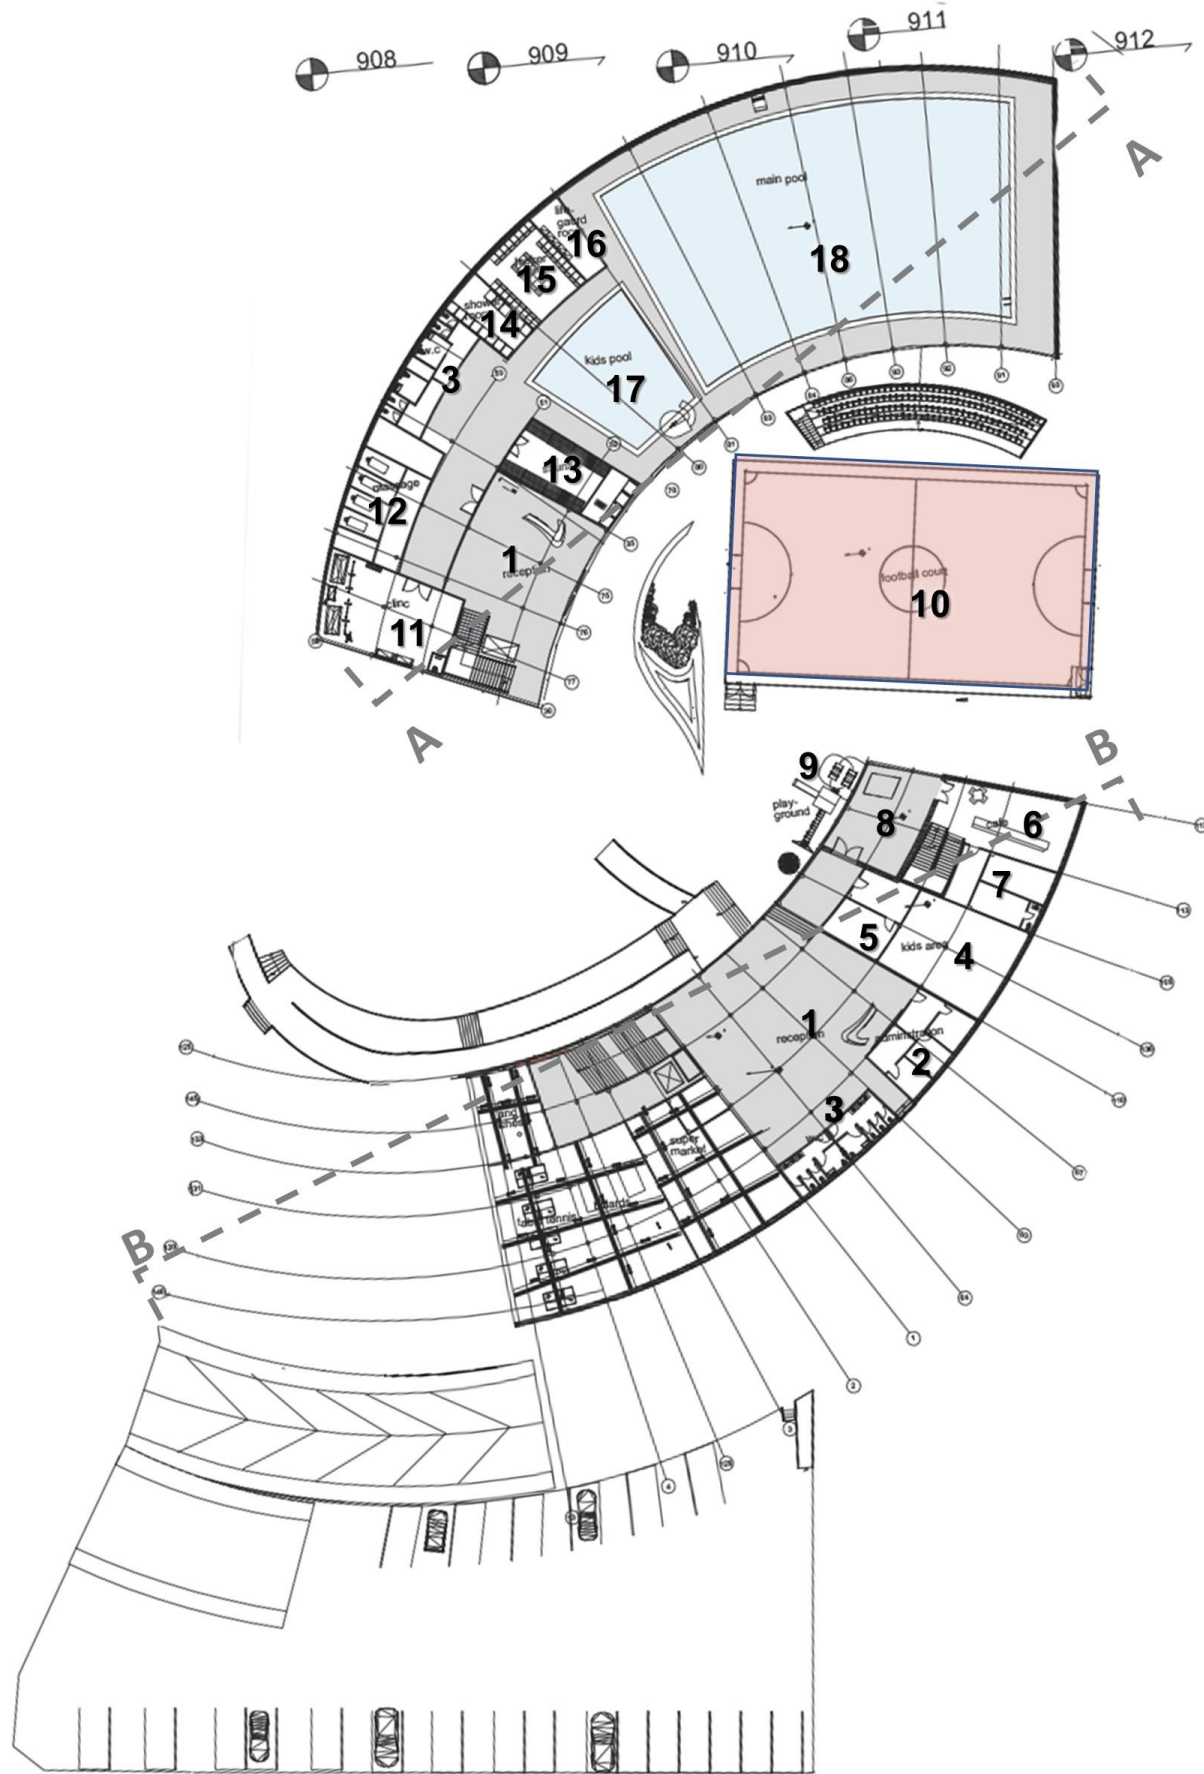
908
909
910
911
912
A
main pool
18
life guard room
16
locker
15
shower
14
w.c
3
kids pool
17
13
storage
12
1
reception
clinic
11
football court
10
A
B
9
play-ground
8
cafe
6
7
5
kids area
4
1
reception
administration
2
3
w.c
super market
billiards
table tennis
B